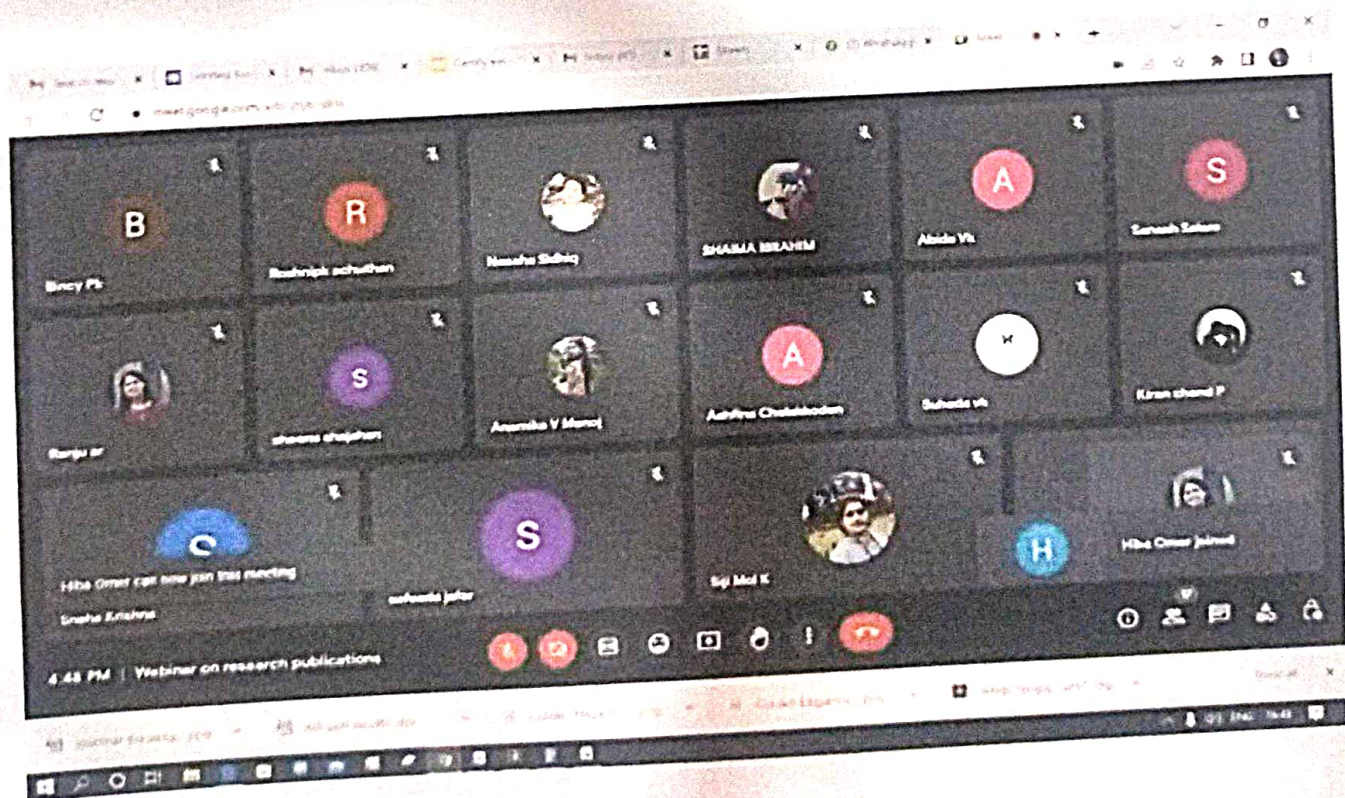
B
Bincy Pk
R
Roshnipk achuthan
Nasaha Sidhiq
SHAMA IBRAHIM
A
Abida Vk
S
Sanash Salam
Ranju sr
S
shanas shajahan
Anamika V Manoj
A
Ashfina Chalakkodan
Suhada vk
Kiran chand P
C
Hiba Omer can now join this meeting
Sneha Krishna
S
sufeeda jafar
Siji Mol K
H
Hiba Omer Jainod
4:48 PM | Webinar on research publications